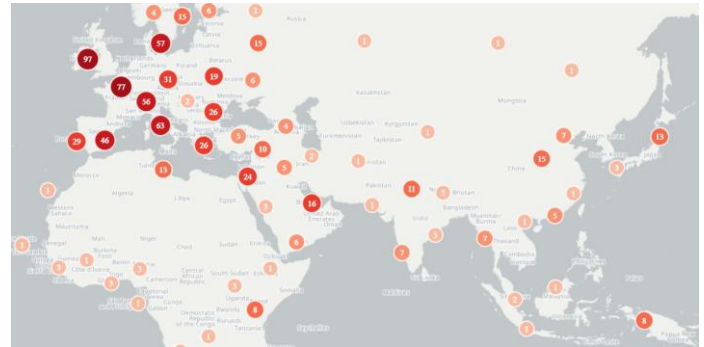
4
15
6
1
Russia
57
Lithuania
15
1
1
97
1
Belarus
31
19
77
Germany
Poland
6
Kazakhstan
Mongolia
56
2
26
Uzbekistan
Kyrgyzstan
63
4
Turkmenistan
1
Tajikistan
7
North Korea
13
29
46
26
3
10
3
2
1
15
China
South Korea
13
5
Afghanistan
1
1
Morocco
24
Pakistan
11
Bhutan
Algeria
Libya
Egypt
16
1
Bangladesh
1
Western Sahara
3
Saudi Arabia
India
Myanmar (Burma)
5
Mauritania
1
Oman
1
1
3
Mali
Niger
6
7
Thailand
Laos
1
Senegal
Chad
Sudan
Eritrea
7
Cambodia
Burkina Faso
Djibouti
Sri Lanka
Côte d'Ivoire
Benin
Nigeria
3
3
Central African Republic
South Sudan
Ethiopia
Cameroon
1
2
3
1
Somalia
Maldives
1
Uganda
Gabon
Congo
1
Democratic Republic of the Congo
Kenya
8
1
Tanzania
Seychelles
1
8
1